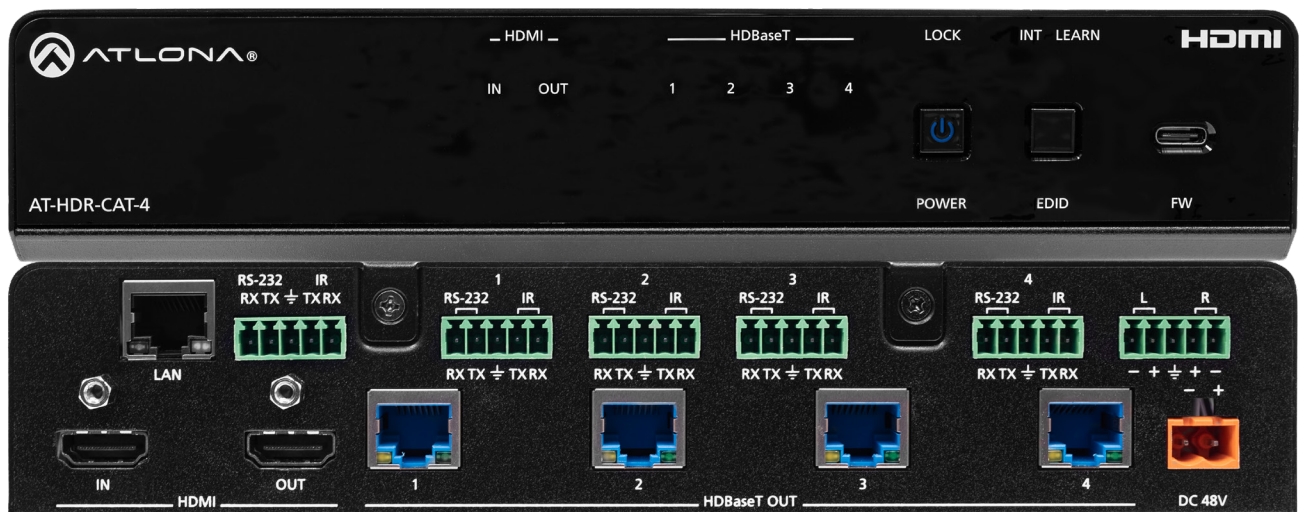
ATLONA®

HDMI
IN OUT

HDBaseT
1 2 3 4

LOCK
POWER

INT LEARN
EDID

HDMI

FW

AT-HDR-CAT-4

LAN

RS-232 IR
RX TX ⏚ TX RX

1
RS-232 IR
RX TX ⏚ TX RX

2
RS-232 IR
RX TX ⏚ TX RX

3
RS-232 IR
RX TX ⏚ TX RX

4
RS-232 IR
RX TX ⏚ TX RX

L R
− + ⏚ + −

− +

IN
HDMI
OUT

1 2 3 4
HDBaseT OUT

DC 48V